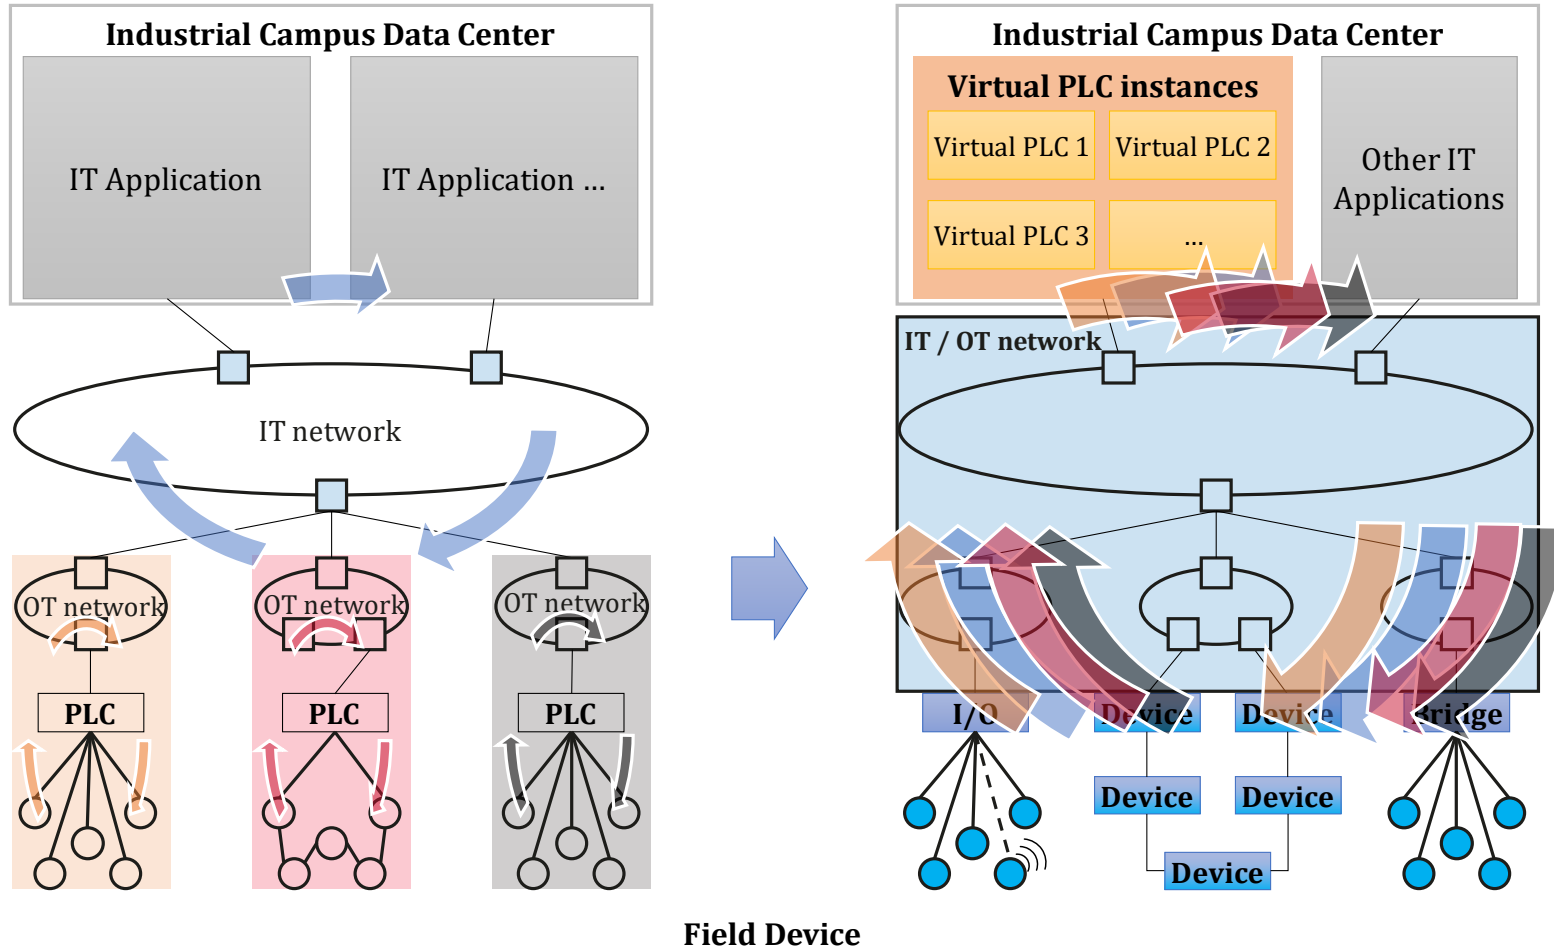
Industrial Campus Data Center

IT Application

IT Application ...

IT network

OT network

OT network

OT network

PLC

PLC

PLC

Industrial Campus Data Center

Virtual PLC instances

Virtual PLC 1

Virtual PLC 2

Virtual PLC 3

...

Other IT Applications

IT / OT network

I/O

Device

Device

Bridge

Device

Device

Device

Field Device